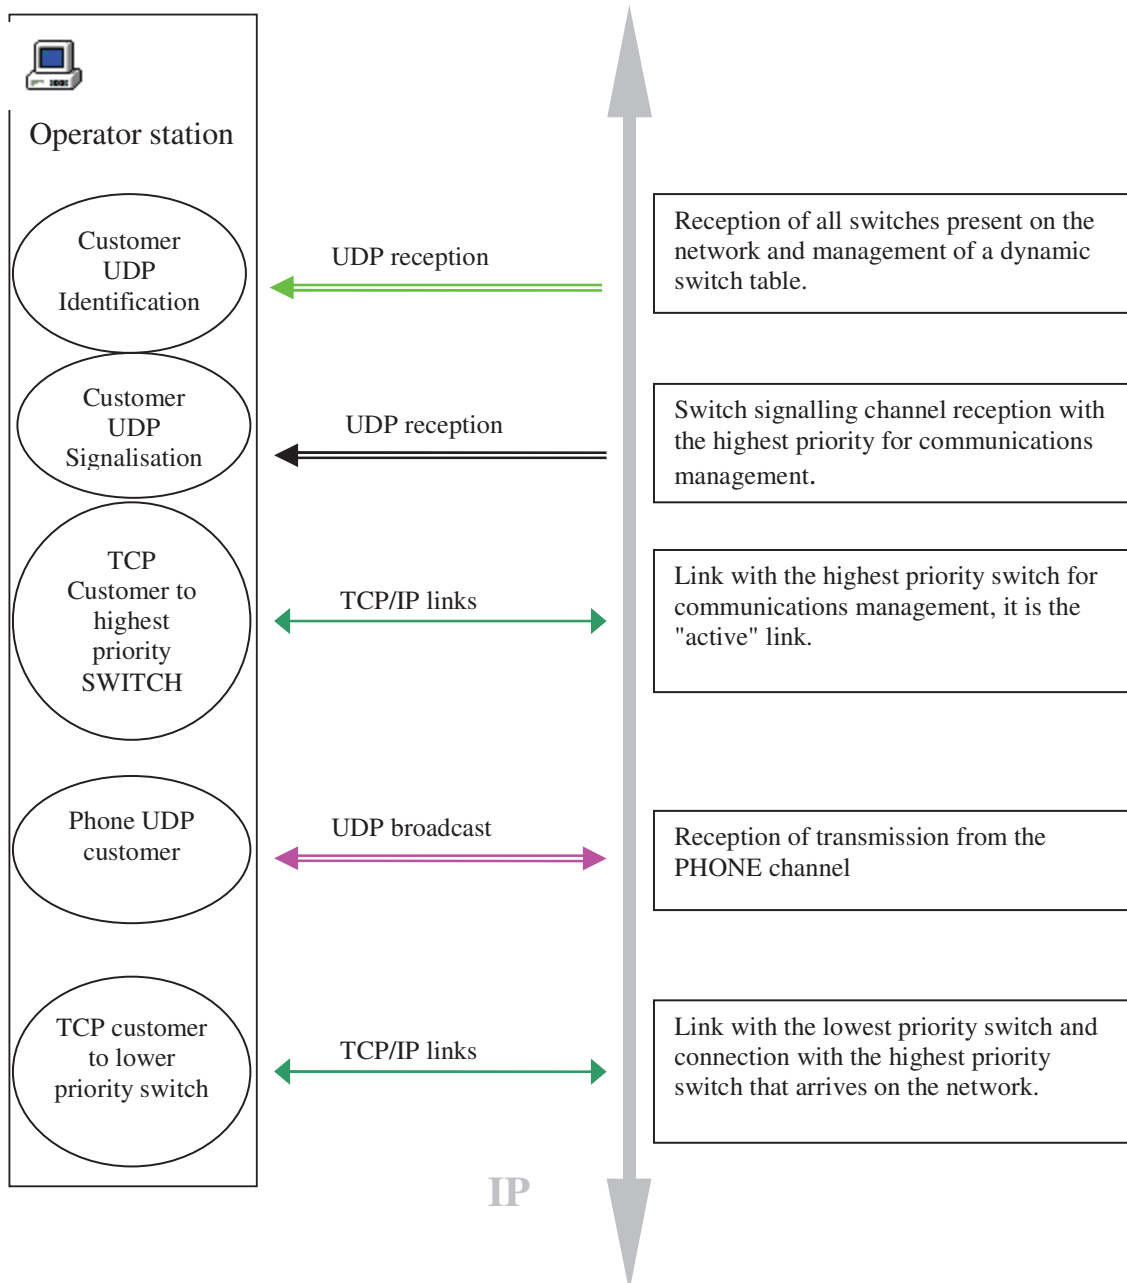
Operator station

Customer UDP Identification

UDP reception

Reception of all switches present on the network and management of a dynamic switch table.

Customer UDP Signalisation

UDP reception

Switch signalling channel reception with the highest priority for communications management.

TCP Customer to highest priority SWITCH

TCP/IP links

Link with the highest priority switch for communications management, it is the "active" link.

Phone UDP customer

UDP broadcast

Reception of transmission from the PHONE channel

TCP customer to lower priority switch

TCP/IP links

Link with the lowest priority switch and connection with the highest priority switch that arrives on the network.

IP